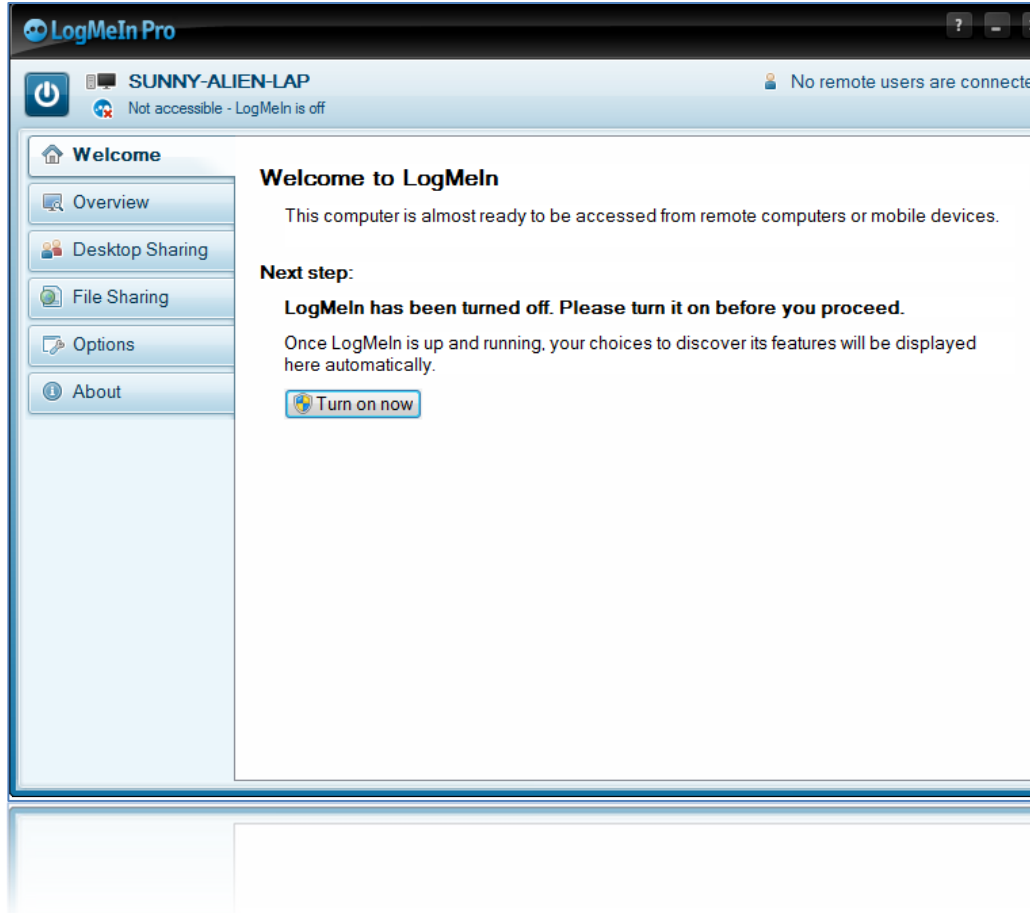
LogMeIn Pro

?

SUNNY-ALIEN-LAP
Not accessible - LogMeIn is off

No remote users are connecte

Welcome
Overview
Desktop Sharing
File Sharing
Options
About

Welcome to LogMeIn

This computer is almost ready to be accessed from remote computers or mobile devices.

Next step:

LogMeIn has been turned off. Please turn it on before you proceed.

Once LogMeIn is up and running, your choices to discover its features will be displayed here automatically.

Turn on now